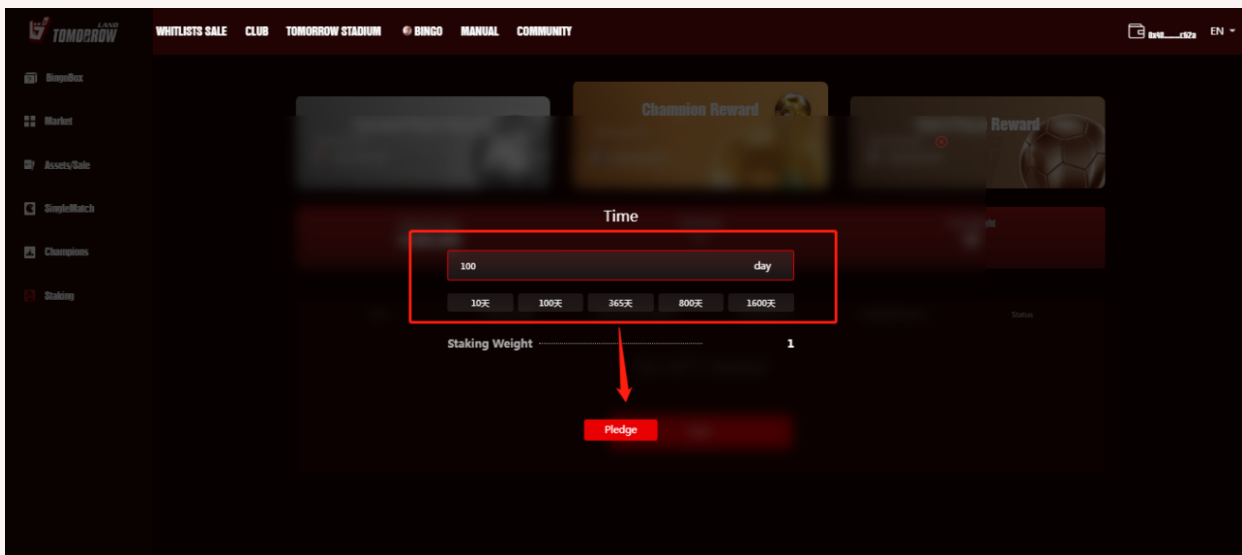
LAND TOMORROW

WHITLISTS SALE CLUB TOMORROW STADIUM BINGO MANUAL COMMUNITY

0x48......c52a EN

BingoBox

Market

Assets/Sale

SimpleMatch

Champions

Staking

Champion Reward

Reward

Time

100 day

10天 100天 365天 800天 1600天

Staking Weight 1

Status

Pledge